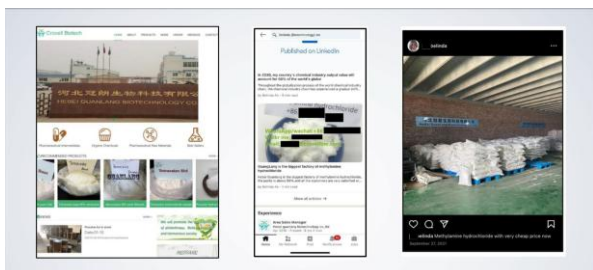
Crovell Biotech

河北冠朗生物科技有限公司
HEBEI GUANLANG BIOTECHNOLOGY CO

Published on LinkedIn

GuanLang is the biggest factory of methylamine hydrochloride

Show all articles →

Experience

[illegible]

_selinda

_selinda Methylamine hydrochloride with very cheap price now